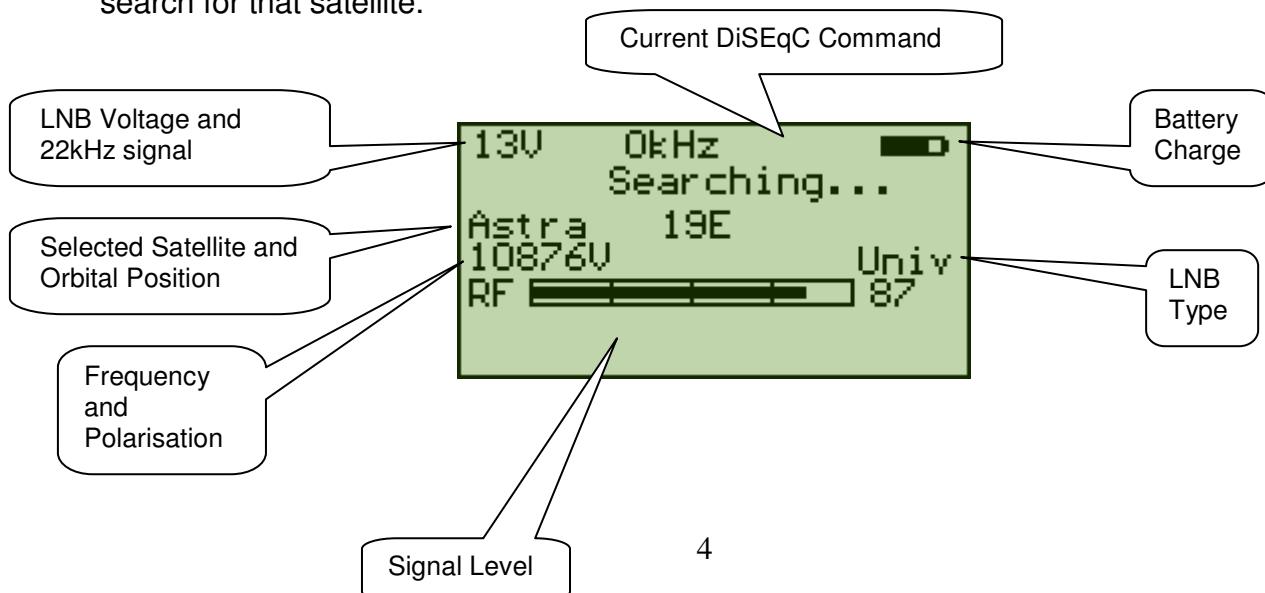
search for that satellite.

Current DiSEqC Command

LNB Voltage and 22kHz signal

Battery Charge

13V OkHz
Searching...
Astra 19E
10876V Univ
RF 87

Selected Satellite and Orbital Position

LNB Type

Frequency and Polarisation

Signal Level

4